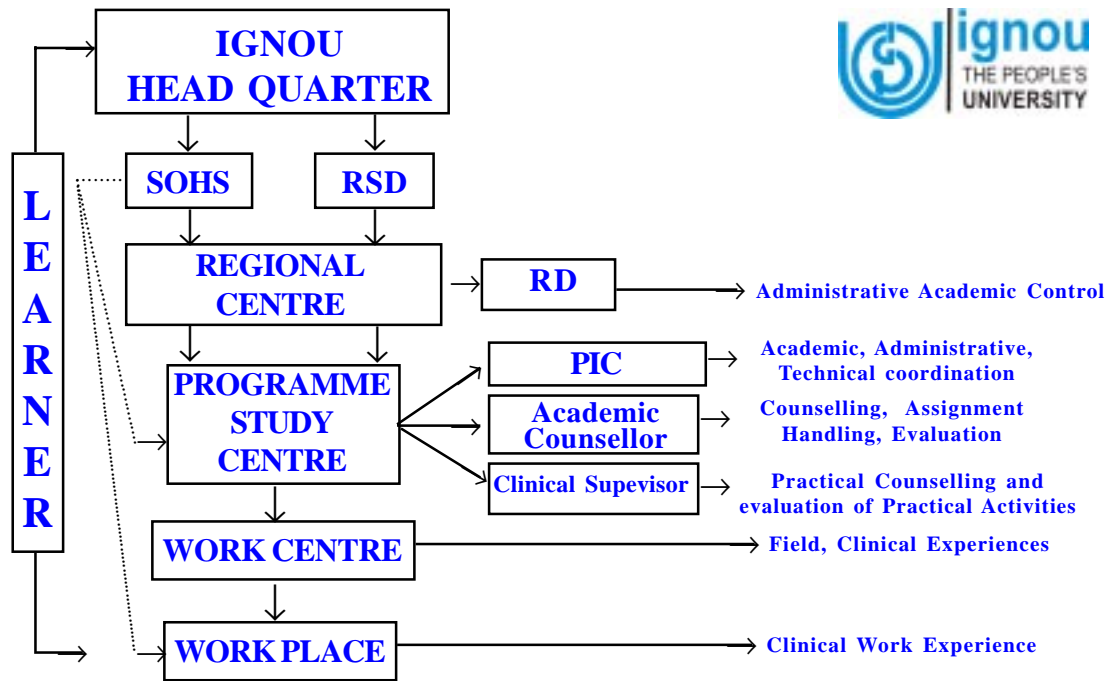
IGNOU HEAD QUARTER

ignou
THE PEOPLE'S UNIVERSITY

LEARNER

SOHS

RSD

REGIONAL CENTRE

RD

Administrative Academic Control

PROGRAMME STUDY CENTRE

PIC

Academic, Administrative, Technical coordination

Academic Counsellor

Counselling, Assignment Handling, Evaluation

Clinical Supevisor

Practical Counselling and evaluation of Practical Activities

WORK CENTRE

Field, Clinical Experiences

WORK PLACE

Clinical Work Experience